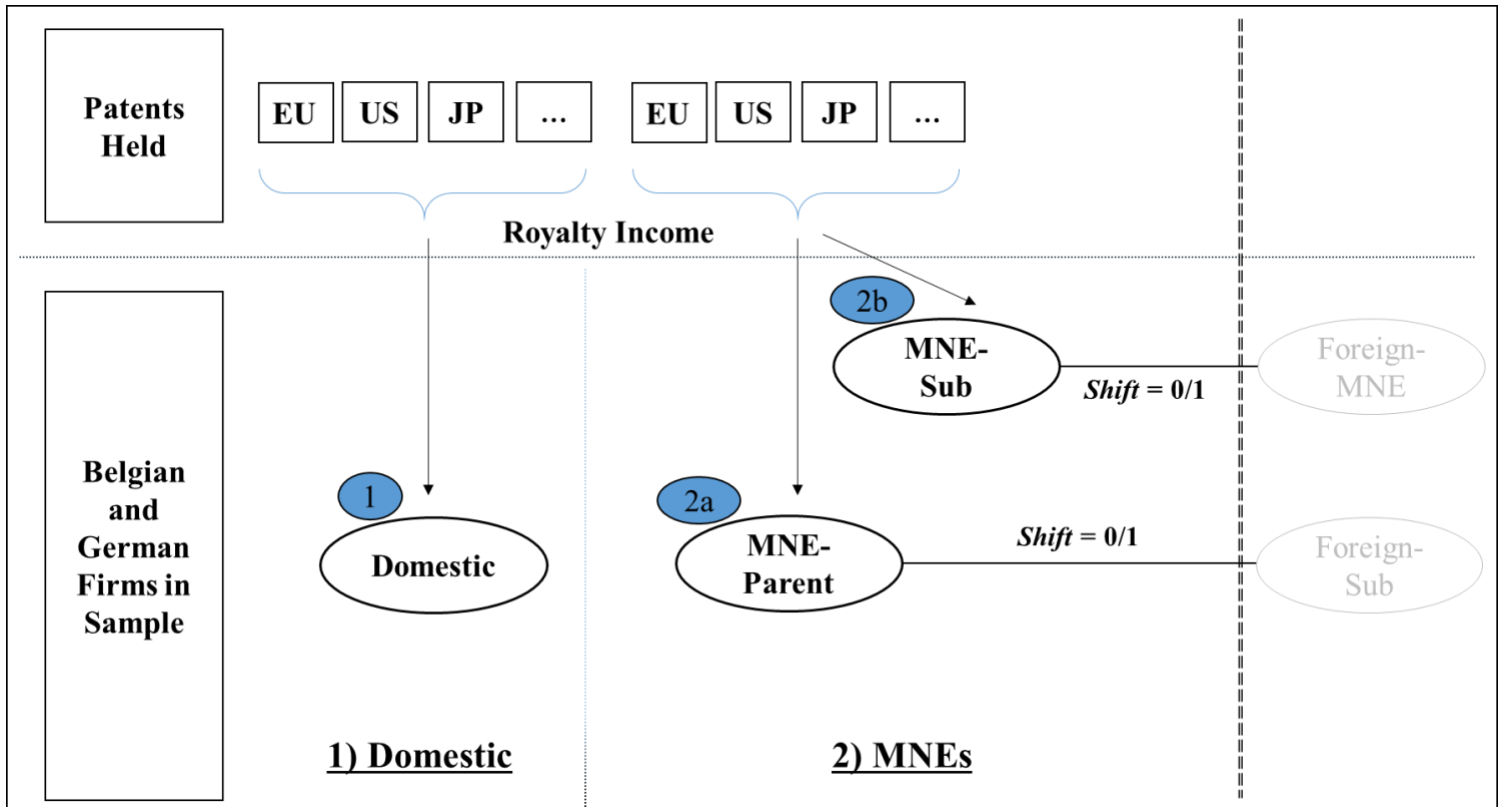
Patents Held

EU US JP …

EU US JP …

Royalty Income

2b

MNE-Sub

*Shift* = 0/1

Foreign-MNE

Belgian and German Firms in Sample

1

Domestic

2a

MNE-Parent

*Shift* = 0/1

Foreign-Sub

1) Domestic

2) MNEs